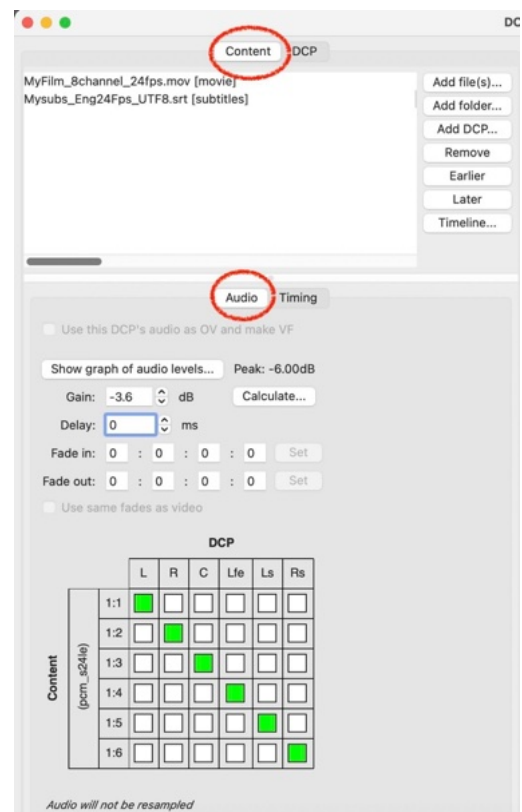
DC

Content DCP

MyFilm_8channel_24fps.mov [movie]
Mysubs_Eng24Fps_UTF8.srt [subtitles]

Add file(s)...
Add folder...
Add DCP...
Remove
Earlier
Later
Timeline...

Audio Timing

Use this DCP's audio as OV and make VF

Show graph of audio levels... Peak: -6.00dB

Gain: -3.6 dB Calculate...

Delay: 0 ms

Fade in: 0 : 0 : 0 : 0 Set

Fade out: 0 : 0 : 0 : 0 Set

Use same fades as video

DCP

| | | L | R | C | Lfe | Ls | Rs |
|---|---|---|---|---|---|---|---|
| Content | (pcm_s24le) 1:1 | | | | | | |
| | 1:2 | | | | | | |
| | 1:3 | | | | | | |
| | 1:4 | | | | | | |
| | 1:5 | | | | | | |
| | 1:6 | | | | | | |

Audio will not be resampled